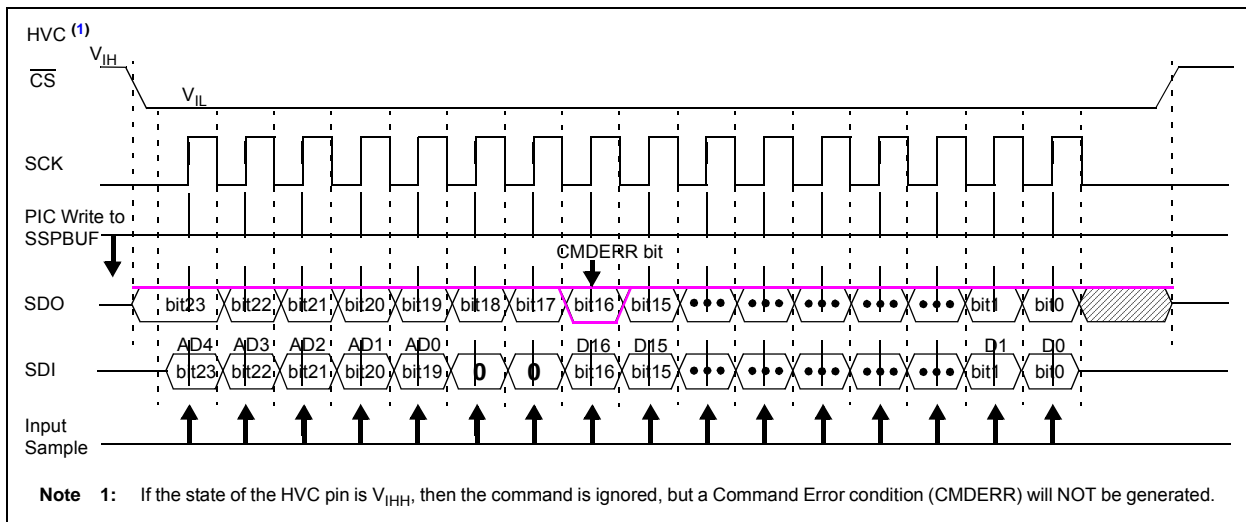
HVC (1)
$V_{IH}$
$\overline{CS}$
$V_{IL}$

SCK

PIC Write to SSPBUF

CMDERR bit

SDO bit23 bit22 bit21 bit20 bit19 bit18 bit17 bit16 bit15 ••• ••• ••• ••• ••• bit1 bit0

AD4 AD3 AD2 AD1 AD0 D16 D15 D1 D0
SDI bit23 bit22 bit21 bit20 bit19 0 0 bit16 bit15 ••• ••• ••• ••• ••• bit1 bit0

Input Sample

Note 1: If the state of the HVC pin is $V_{IHH}$, then the command is ignored, but a Command Error condition (CMDERR) will NOT be generated.